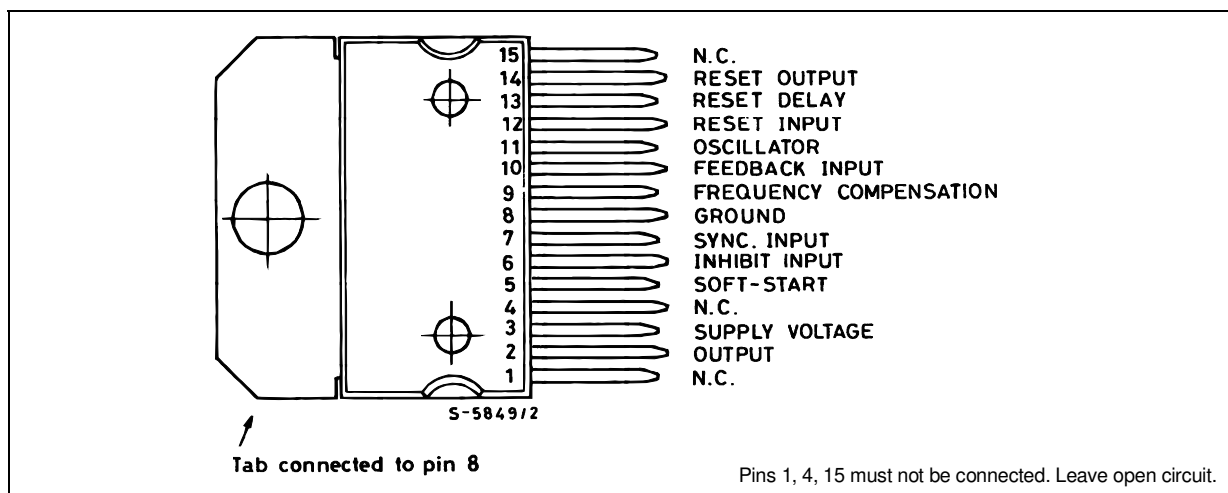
15 N.C.
14 RESET OUTPUT
13 RESET DELAY
12 RESET INPUT
11 OSCILLATOR
10 FEEDBACK INPUT
9 FREQUENCY COMPENSATION
8 GROUND
7 SYNC. INPUT
6 INHIBIT INPUT
5 SOFT-START
4 N.C.
3 SUPPLY VOLTAGE
2 OUTPUT
1 N.C.

S-5849/2

Tab connected to pin 8

Pins 1, 4, 15 must not be connected. Leave open circuit.